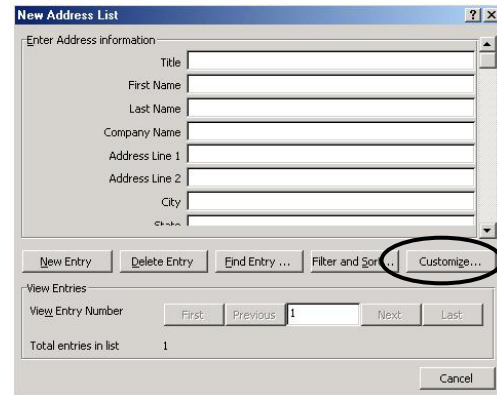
New Address List

?

X

Enter Address information

Title

First Name

Last Name

Company Name

Address Line 1

Address Line 2

City

State

New Entry

Delete Entry

Find Entry ...

Filter and Sort...

Customize...

View Entries

View Entry Number

First

Previous

1

Next

Last

Total entries in list

1

Cancel